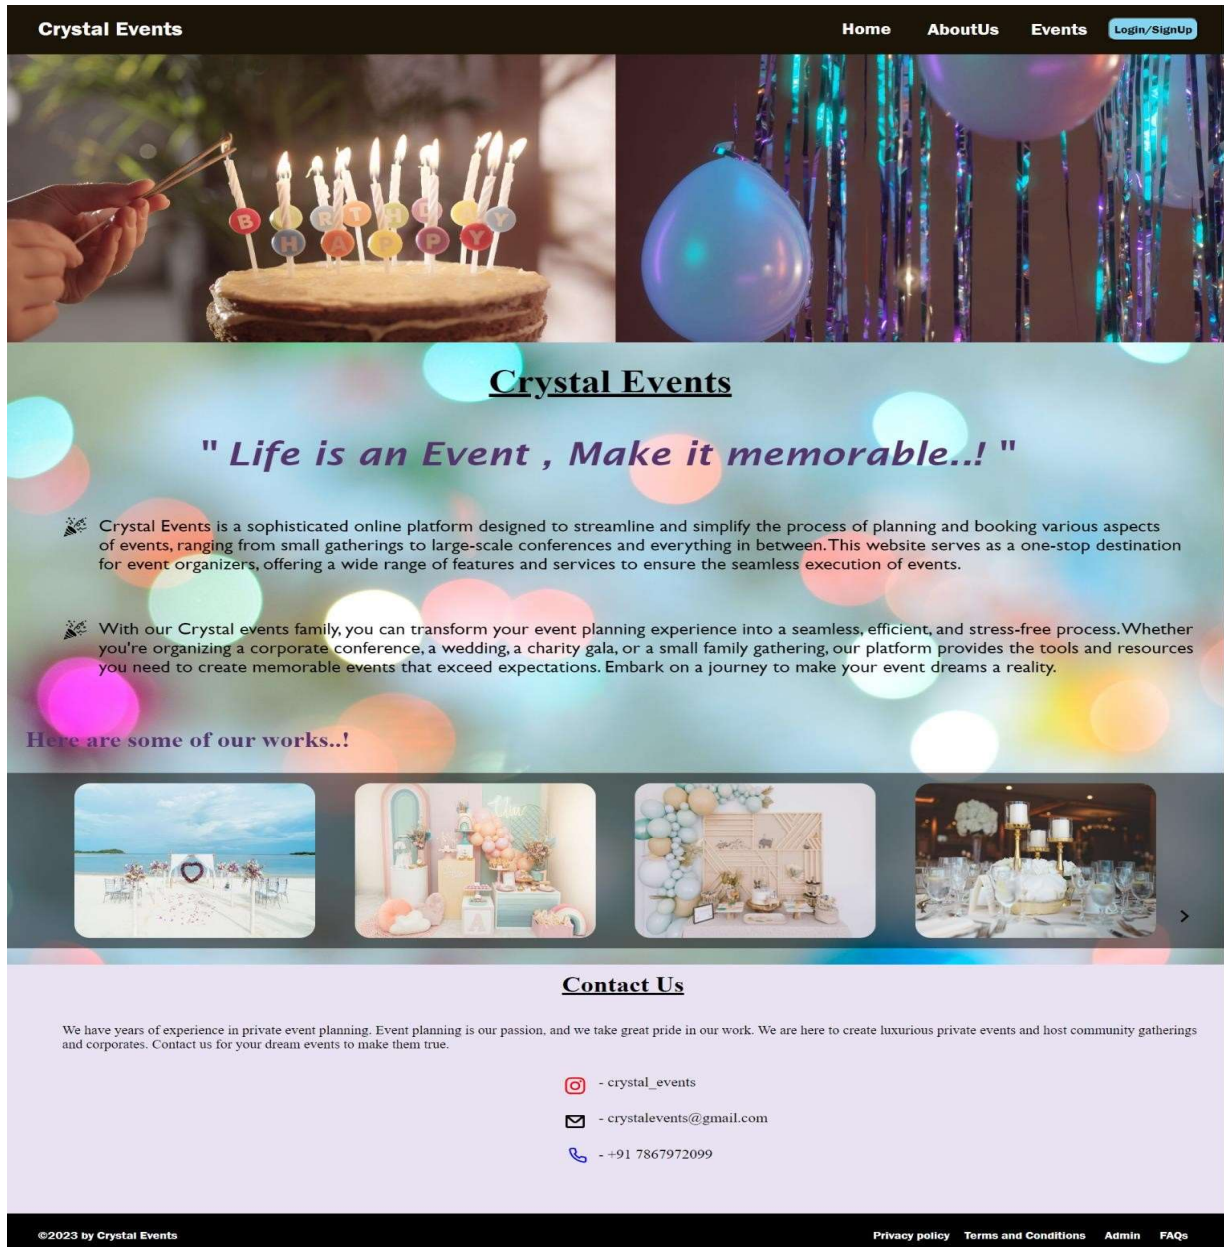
Crystal Events

Home AboutUs Events Login/SignUp

BIRTHDAY
HAPPY

Crystal Events

" Life is an Event , Make it memorable..! "

Crystal Events is a sophisticated online platform designed to streamline and simplify the process of planning and booking various aspects of events, ranging from small gatherings to large-scale conferences and everything in between. This website serves as a one-stop destination for event organizers, offering a wide range of features and services to ensure the seamless execution of events.

With our Crystal events family, you can transform your event planning experience into a seamless, efficient, and stress-free process. Whether you're organizing a corporate conference, a wedding, a charity gala, or a small family gathering, our platform provides the tools and resources you need to create memorable events that exceed expectations. Embark on a journey to make your event dreams a reality.

Here are some of our works..!

Contact Us

We have years of experience in private event planning. Event planning is our passion, and we take great pride in our work. We are here to create luxurious private events and host community gatherings and corporates. Contact us for your dream events to make them true.

- crystal_events

- crystalevents@gmail.com

- +91 7867972099

©2023 by Crystal Events

Privacy policy Terms and Conditions Admin FAQs